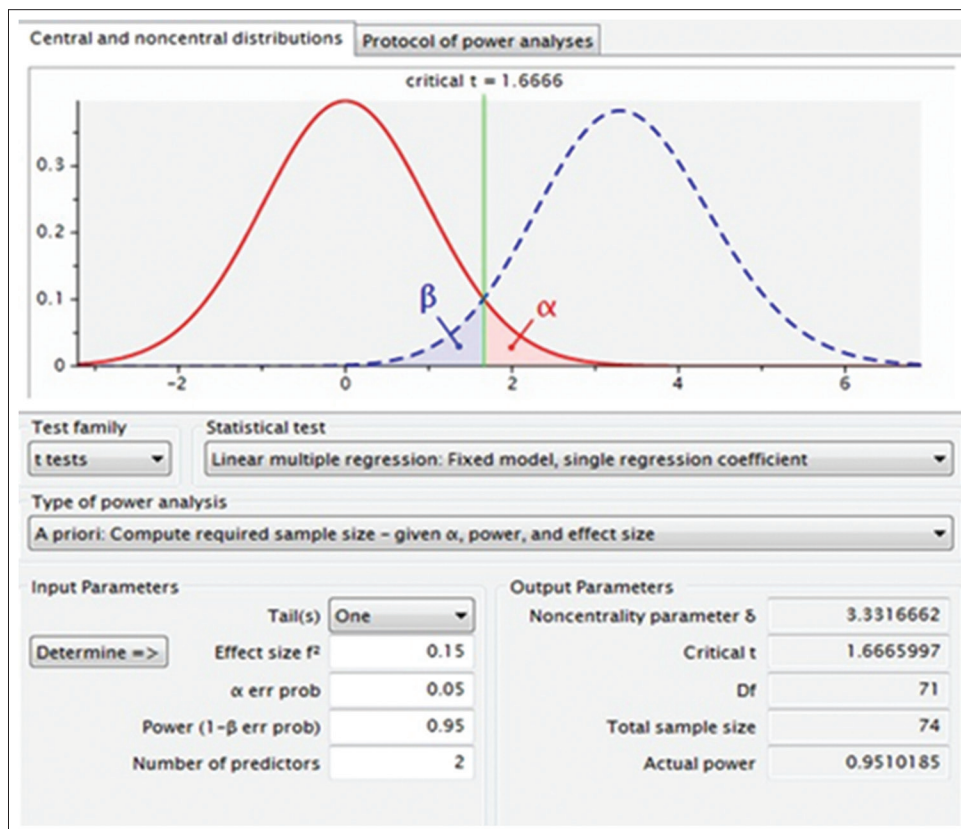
Central and noncentral distributions | Protocol of power analyses

critical t = 1.6666

0.3
0.2
0.1
0
-2
0
2
4
6
β
α

Test family
t tests

Statistical test
Linear multiple regression: Fixed model, single regression coefficient

Type of power analysis
A priori: Compute required sample size – given α, power, and effect size

Input Parameters

| | |
|---|---|
| Tail(s) | One |
| Effect size f² | 0.15 |
| α err prob | 0.05 |
| Power (1-β err prob) | 0.95 |
| Number of predictors | 2 |

Determine =>

Output Parameters

| | |
|---|---|
| Noncentrality parameter δ | 3.3316662 |
| Critical t | 1.6665997 |
| Df | 71 |
| Total sample size | 74 |
| Actual power | 0.9510185 |